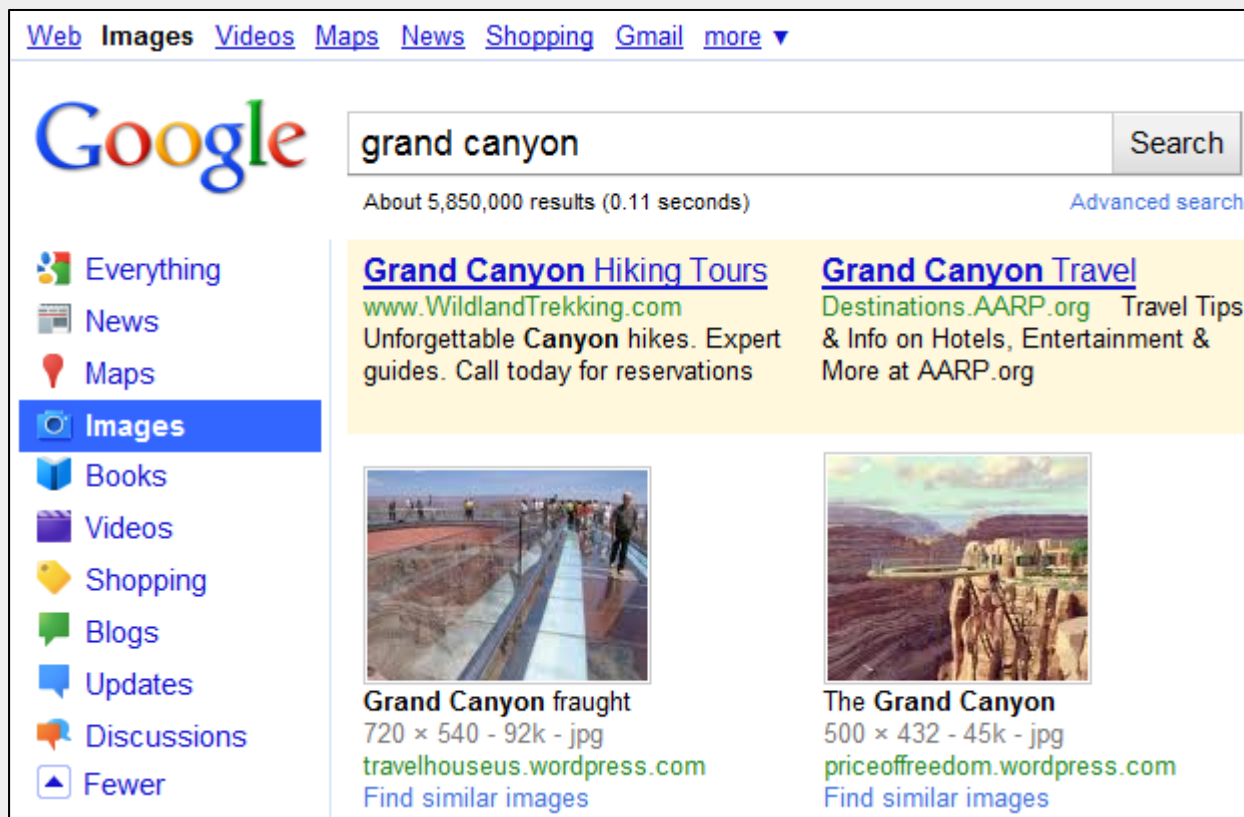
Web Images Videos Maps News Shopping Gmail more ▼

Google

grand canyon

Search

About 5,850,000 results (0.11 seconds)

Advanced search

Everything
News
Maps
Images
Books
Videos
Shopping
Blogs
Updates
Discussions
Fewer

Grand Canyon Hiking Tours
www.WildlandTrekking.com
Unforgettable Canyon hikes. Expert guides. Call today for reservations

Grand Canyon Travel
Destinations.AARP.org Travel Tips & Info on Hotels, Entertainment & More at AARP.org

Grand Canyon fraught
720 × 540 - 92k - jpg
travelhouseus.wordpress.com
Find similar images

The Grand Canyon
500 × 432 - 45k - jpg
priceoffreedom.wordpress.com
Find similar images